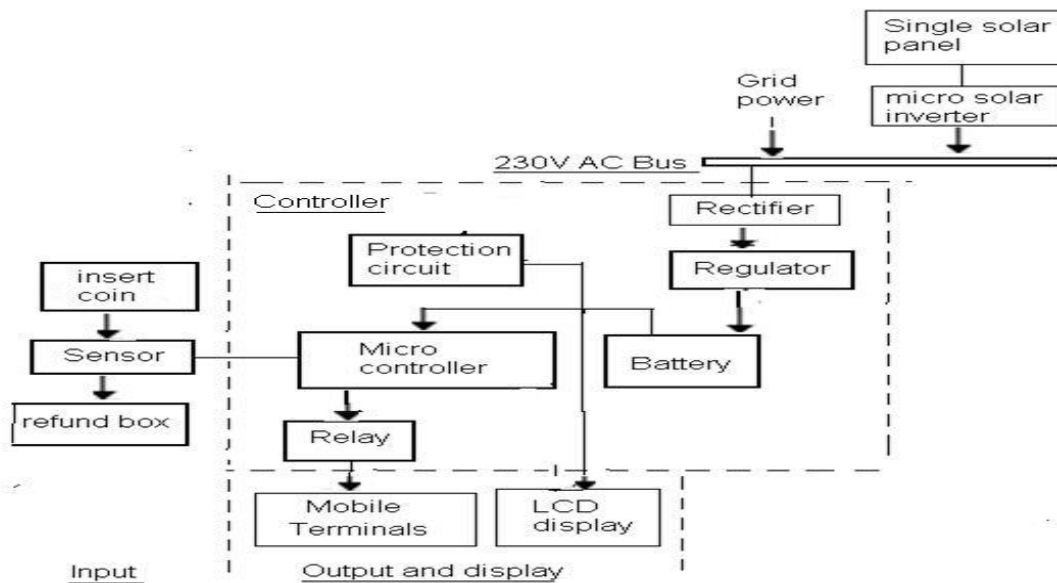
Single solar panel

Grid power

micro solar inverter

230V AC Bus

Controller

Rectifier

Protection circuit

Regulator

insert coin

Sensor

Micro controller

Battery

refund box

Relay

Mobile Terminals

LCD display

Input

Output and display